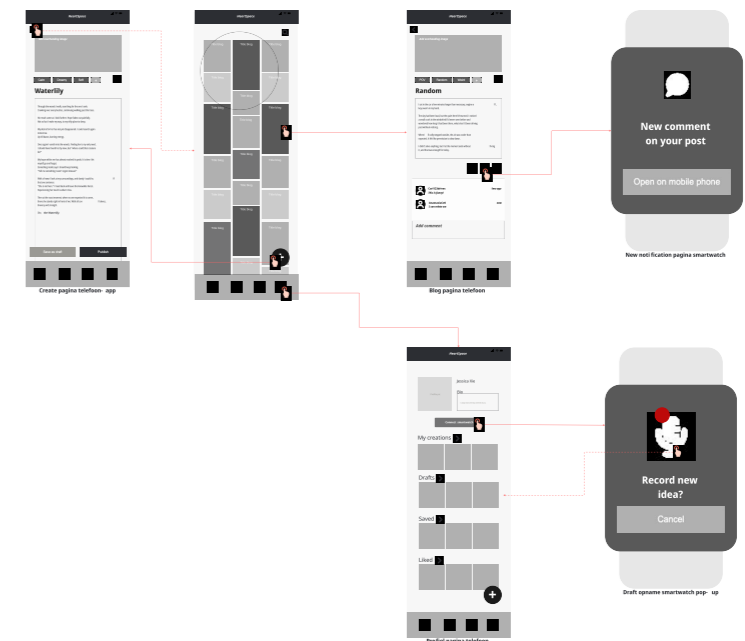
Waterlily

Save as draft

Publish

Create pagina telefoon- app

Random

Add comment

Blog pagina telefoon

New comment on your post

Open on mobile phone

New noti fication pagina smartwatch

My creations

Drafts

Saved

Liked

Profiel pagina telefoon

Record new idea?

Cancel

Draft opname smartwatch pop- up